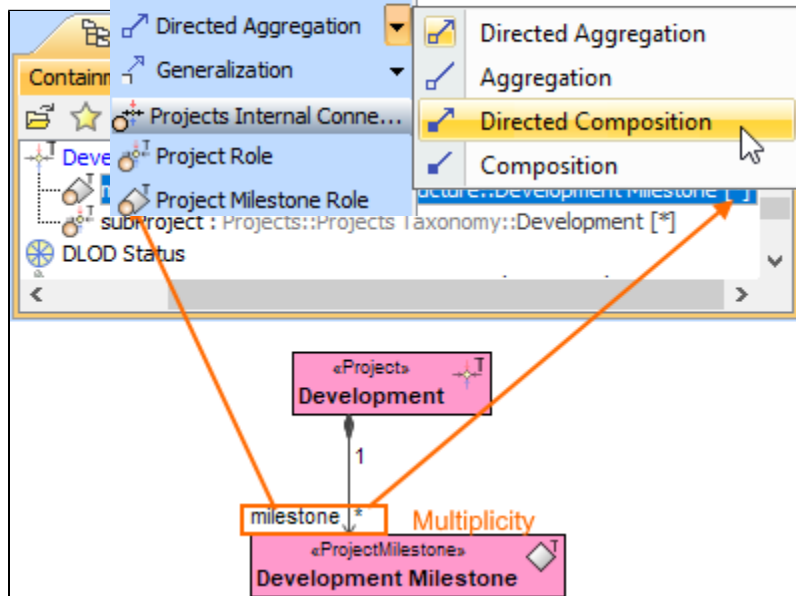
Directed Aggregation
Generalization
Projects Internal Conne...
Project Role
Project Milestone Role

Directed Aggregation
Aggregation
Directed Composition
Composition

Containm
Deve
ucture::Development Milestone [*]
subProject : Projects::Projects Taxonomy::Development [*]
DLOD Status

«Project»
Development
1
milestone *
Multiplicity
«ProjectMilestone»
Development Milestone